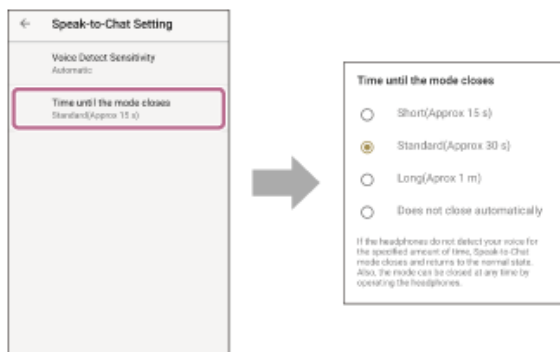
Speak-to-Chat Setting

Voice Detect Sensitivity
Automatic

Time until the mode closes
Standard(Approx 15 s)

Time until the mode closes

Short(Approx 15 s)

Standard(Approx 30 s)

Long(Aprox 1 m)

Does not close automatically

If the headphones do not detect your voice for the specified amount of time, Speak-to-Chat mode closes and returns to the normal state. Also, the mode can be closed at any time by operating the headphones.